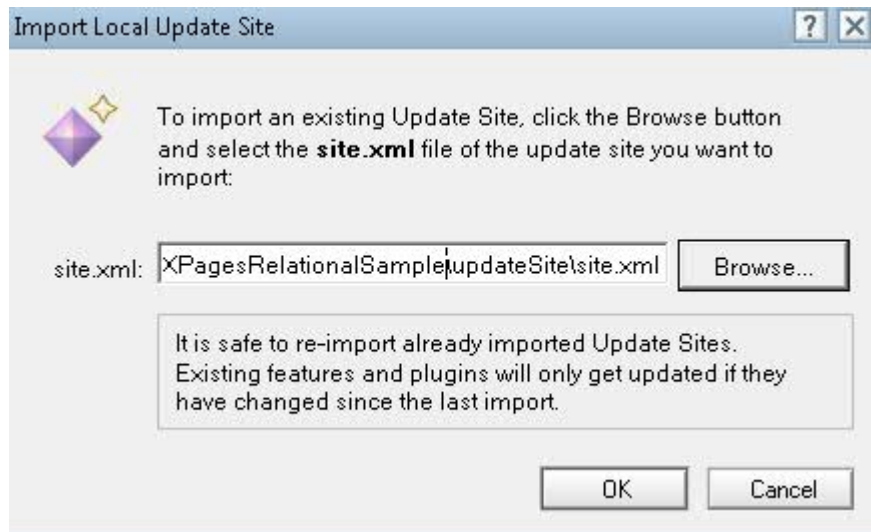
Import Local Update Site

?

To import an existing Update Site, click the Browse button and select the **site.xml** file of the update site you want to import:

site.xml: XPagesRelationalSample\updateSite\site.xml

Browse...

It is safe to re-import already imported Update Sites. Existing features and plugins will only get updated if they have changed since the last import.

OK

Cancel